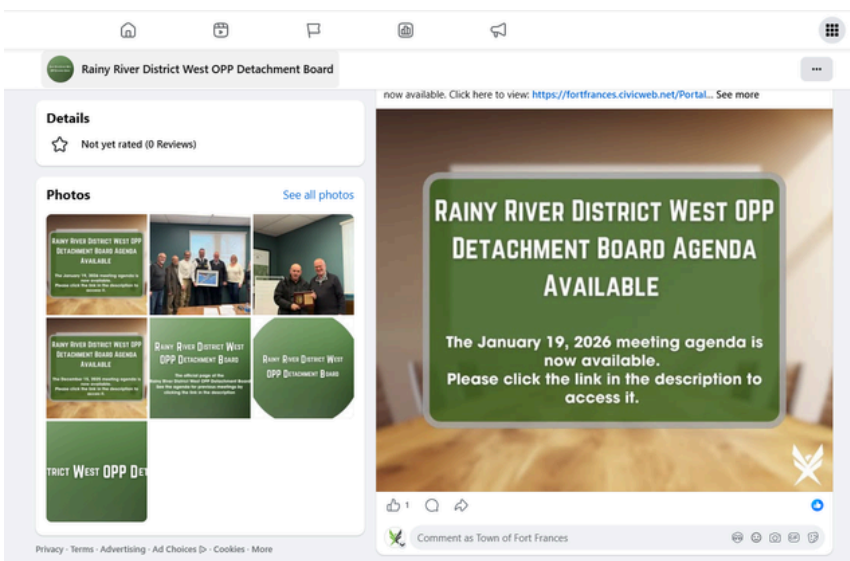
Rainy River District West OPP Detachment Board

···

Details

Not yet rated (0 Reviews)

Photos

See all photos

Rainy River District West OPP Detachment Board Agenda Available

The January 19, 2026 meeting agenda is now available. Please click the link in the description to access it.

Rainy River District West OPP Detachment Board Agenda Available

The December 15, 2025 meeting agenda is now available. Please click the link in the description to access it.

Rainy River District West OPP Detachment Board

The official page of the Rainy River District West OPP Detachment Board. See the agenda for previous meetings by clicking the link in the description.

Rainy River District West OPP Detachment Board

trict West OPP De

Privacy · Terms · Advertising · Ad Choices · Cookies · More

now available. Click here to view: https://fortfrances.civicweb.net/Portal... See more

Rainy River District West OPP Detachment Board Agenda Available

The January 19, 2026 meeting agenda is now available.
Please click the link in the description to access it.

1

Comment as Town of Fort Frances